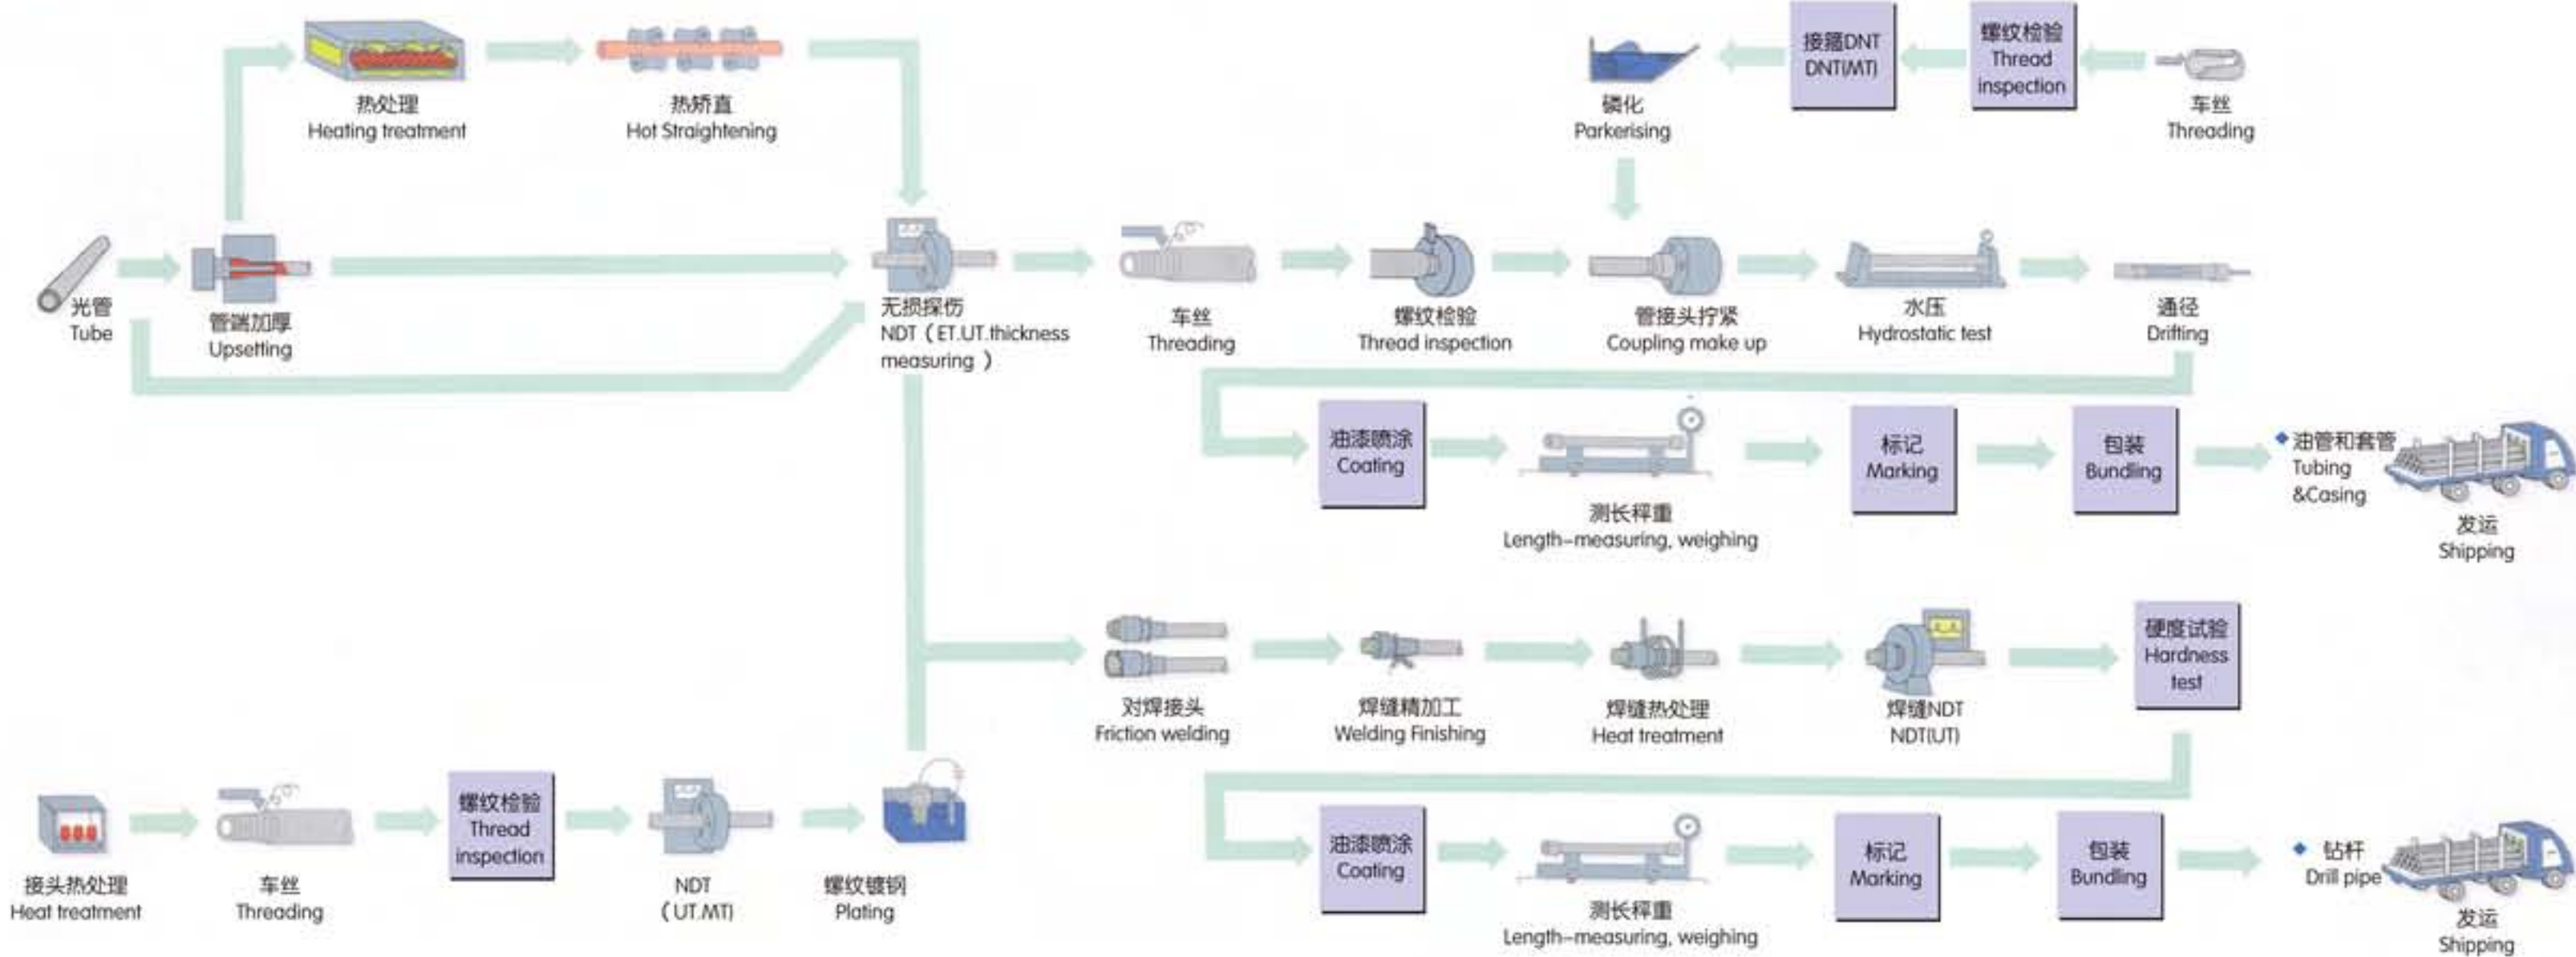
热处理
Heating treatment

热矫直
Hot Straightening

磷化
Parkerising

接箍DNT
DNT(MT)

螺纹检验
Thread inspection

车丝
Threading

光管
Tube

管端加厚
Upsetting

无损探伤
NDT（ET.UT.thickness measuring ）

车丝
Threading

螺纹检验
Thread inspection

管接头拧紧
Coupling make up

水压
Hydrostatic test

通径
Drifting

油漆喷涂
Coating

测长秤重
Length-measuring, weighing

标记
Marking

包装
Bundling

油管和套管
Tubing &Casing

发运
Shipping

对焊接头
Friction welding

焊缝精加工
Welding Finishing

焊缝热处理
Heat treatment

焊缝NDT
NDT(UT)

硬度试验
Hardness test

接头热处理
Heat treatment

车丝
Threading

螺纹检验
Thread inspection

NDT
（UT.MT）

螺纹镀铜
Plating

油漆喷涂
Coating

测长秤重
Length-measuring, weighing

标记
Marking

包装
Bundling

钻杆
Drill pipe

发运
Shipping